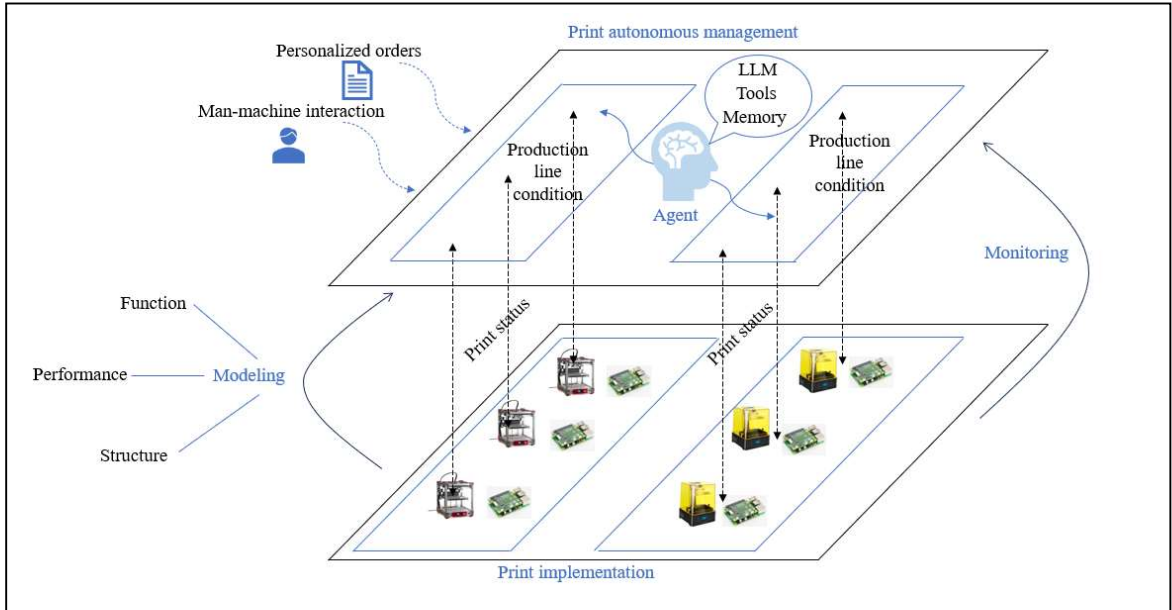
Print autonomous management

Personalized orders

Man-machine interaction

LLM
Tools
Memory

Production line condition

Agent

Production line condition

Monitoring

Function

Performance

Modeling

Structure

Print status

Print status

Print implementation